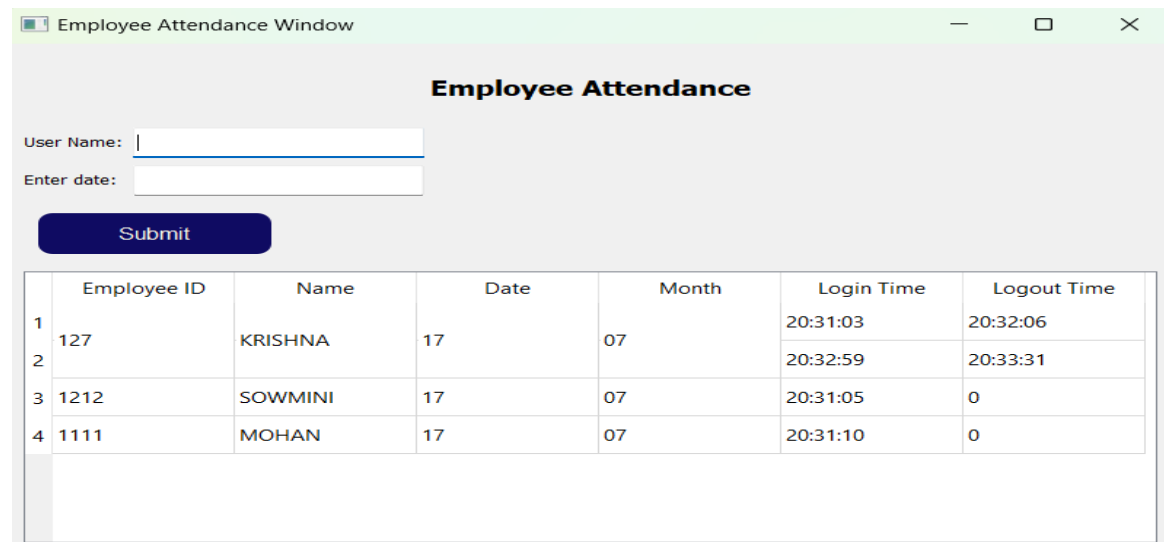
Employee Attendance Window

Employee Attendance

User Name:

Enter date:

Submit

| | Employee ID | Name | Date | Month | Login Time | Logout Time |
|---|---|---|---|---|---|---|
| 1 | 127 | KRISHNA | 17 | 07 | 20:31:03 | 20:32:06 |
| 2 | | | | | 20:32:59 | 20:33:31 |
| 3 | 1212 | SOWMINI | 17 | 07 | 20:31:05 | 0 |
| 4 | 1111 | MOHAN | 17 | 07 | 20:31:10 | 0 |